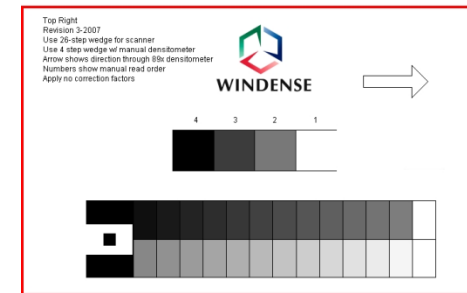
Top Right
Revision 3-2007
Use 26-step wedge for scanner
Use 4 step wedge w/ manual densitometer
Arrow shows direction through 89x densitometer
Numbers show manual read order
Apply no correction factors

WINDENSE

4 3 2 1